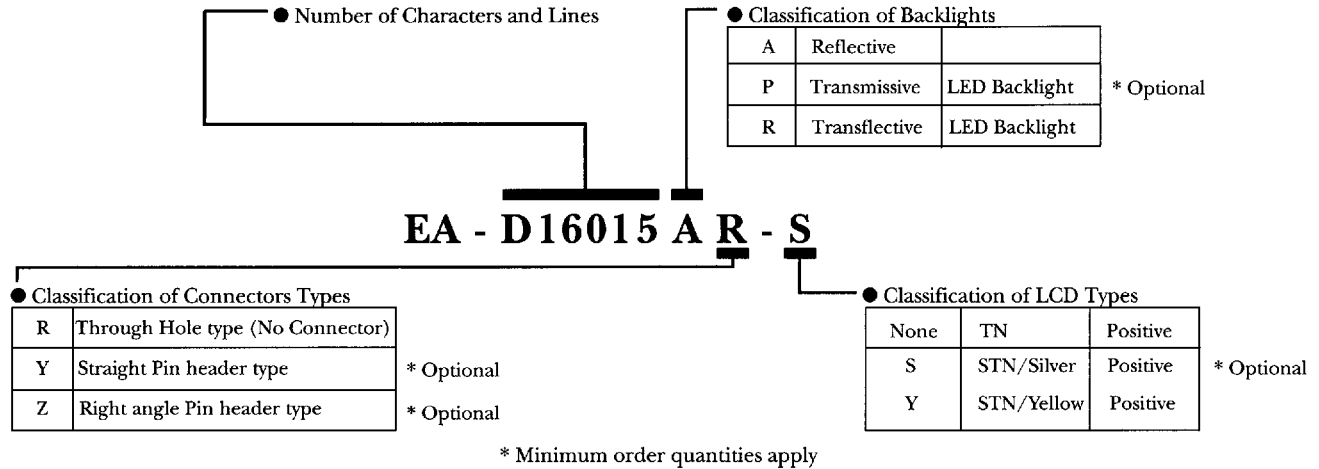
● Number of Characters and Lines

● Classification of Backlights

| A | Reflective | |
|---|---|---|
| P | Transmissive | LED Backlight |
| R | Transflective | LED Backlight |

* Optional

EA - D16015 A R - S

● Classification of Connectors Types

| R | Through Hole type (No Connector) |
|---|---|
| Y | Straight Pin header type |
| Z | Right angle Pin header type |

* Optional

* Optional

● Classification of LCD Types

| None | TN | Positive |
|---|---|---|
| S | STN/Silver | Positive |
| Y | STN/Yellow | Positive |

* Optional

* Minimum order quantities apply